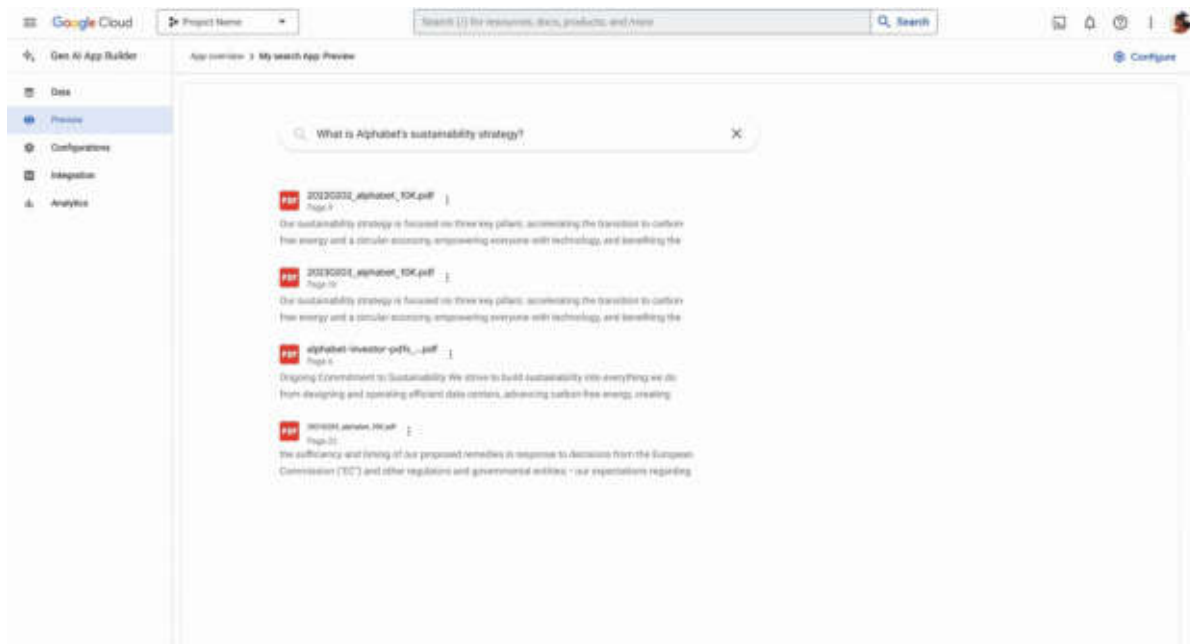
Google Cloud

Project Name

Search (/) for resources, docs, products, and more

Search

Gen AI App Builder

Data

Preview

Configurations

Integration

Analytics

App overview > My search App: Preview

Configure

What is Alphabet's sustainability strategy?

PDF 20220202_alphabet_10K.pdf
Page 9
Our sustainability strategy is focused on three key pillars: accelerating the transition to carbon free energy and a circular economy, empowering everyone with technology, and benefiting the

PDF 20230203_alphabet_10K.pdf
Page 10
Our sustainability strategy is focused on three key pillars: accelerating the transition to carbon free energy and a circular economy, empowering everyone with technology, and benefiting the

PDF alphabet-investor-pdfs_...pdf
Page 6
Ongoing Commitment to Sustainability We strive to build sustainability into everything we do from designing and operating efficient data centers, advancing carbon free energy, creating

PDF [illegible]
Page 21
the sufficiency and timing of our proposed remedies in response to decisions from the European Commission ("EC") and other regulators and governmental entities; • our expectations regarding